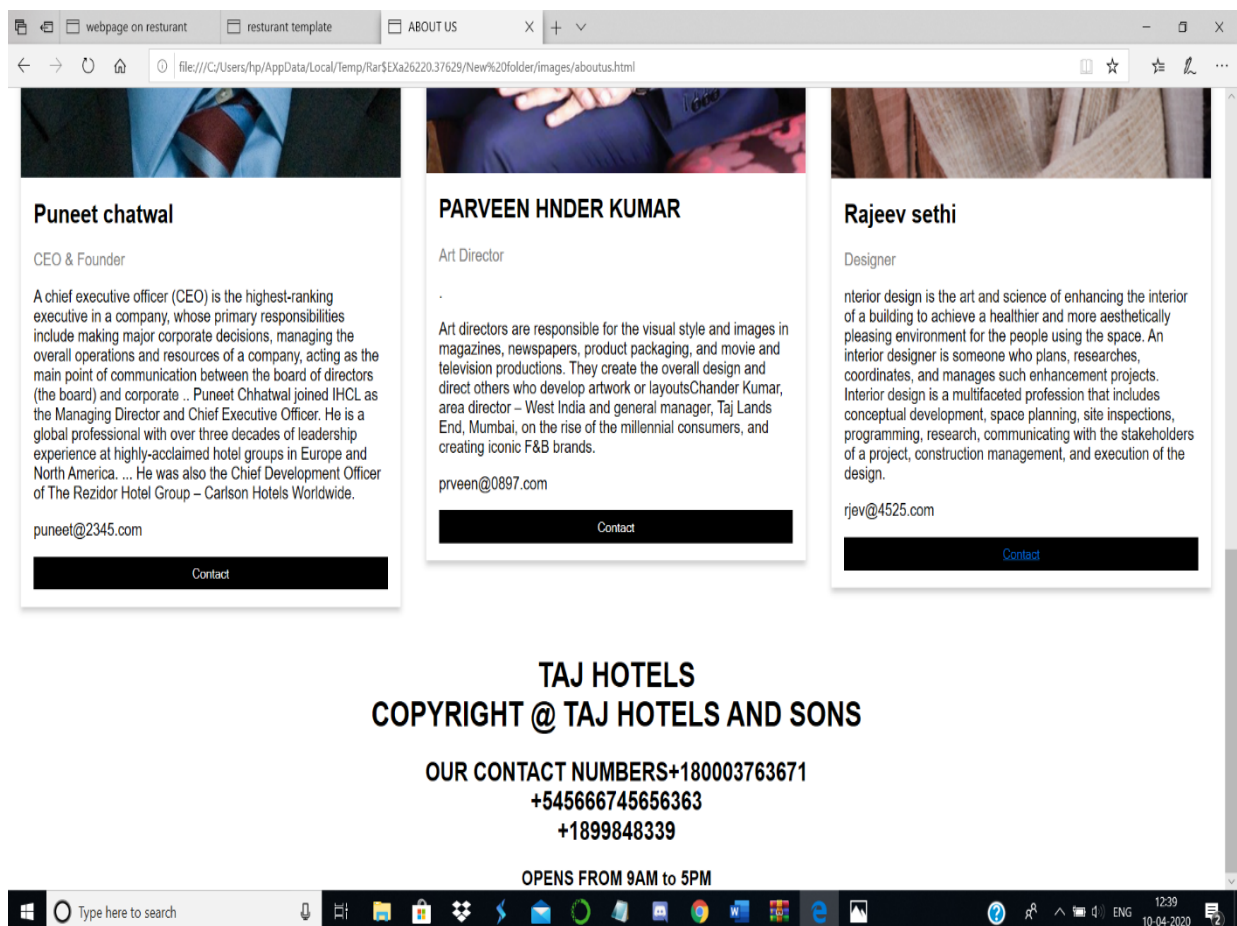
webpage on resturant

resturant template

ABOUT US

file:///C:/Users/hp/AppData/Local/Temp/Rar$EXa26220.37629/New%20folder/images/aboutus.html

Puneet chatwal

CEO & Founder

A chief executive officer (CEO) is the highest-ranking executive in a company, whose primary responsibilities include making major corporate decisions, managing the overall operations and resources of a company, acting as the main point of communication between the board of directors (the board) and corporate .. Puneet Chhatwal joined IHCL as the Managing Director and Chief Executive Officer. He is a global professional with over three decades of leadership experience at highly-acclaimed hotel groups in Europe and North America. ... He was also the Chief Development Officer of The Rezidor Hotel Group – Carlson Hotels Worldwide.

puneet@2345.com

Contact

PARVEEN HNDER KUMAR

Art Director

.

Art directors are responsible for the visual style and images in magazines, newspapers, product packaging, and movie and television productions. They create the overall design and direct others who develop artwork or layoutsChander Kumar, area director – West India and general manager, Taj Lands End, Mumbai, on the rise of the millennial consumers, and creating iconic F&B brands.

prveen@0897.com

Contact

Rajeev sethi

Designer

nterior design is the art and science of enhancing the interior of a building to achieve a healthier and more aesthetically pleasing environment for the people using the space. An interior designer is someone who plans, researches, coordinates, and manages such enhancement projects. Interior design is a multifaceted profession that includes conceptual development, space planning, site inspections, programming, research, communicating with the stakeholders of a project, construction management, and execution of the design.

rjev@4525.com

Contact

TAJ HOTELS
COPYRIGHT @ TAJ HOTELS AND SONS

OUR CONTACT NUMBERS+180003763671
+545666745656363
+1899848339

OPENS FROM 9AM to 5PM

Type here to search

ENG 12:39 10-04-2020